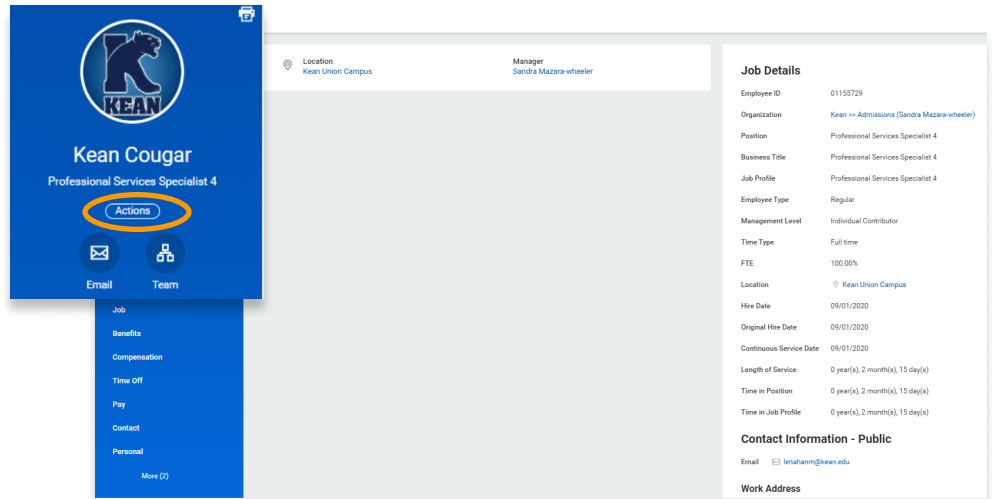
KEAN

Kean Cougar

Professional Services Specialist 4

Actions

Email

Team

Job

Benefits

Compensation

Time Off

Pay

Contact

Personal

More (2)

Location
Kean Union Campus

Manager
Sandra Mazara-wheeler

Job Details

| | |
|---|---|
| Employee ID | 01155729 |
| Organization | Kean >> Admissions (Sandra Mazara-wheeler) |
| Position | Professional Services Specialist 4 |
| Business Title | Professional Services Specialist 4 |
| Job Profile | Professional Services Specialist 4 |
| Employee Type | Regular |
| Management Level | Individual Contributor |
| Time Type | Full time |
| FTE | 100.00% |
| Location | Kean Union Campus |
| Hire Date | 09/01/2020 |
| Original Hire Date | 09/01/2020 |
| Continuous Service Date | 09/01/2020 |
| Length of Service | 0 year(s), 2 month(s), 15 day(s) |
| Time in Position | 0 year(s), 2 month(s), 15 day(s) |
| Time in Job Profile | 0 year(s), 2 month(s), 15 day(s) |

Contact Information - Public

Email lenahanm@kean.edu

Work Address